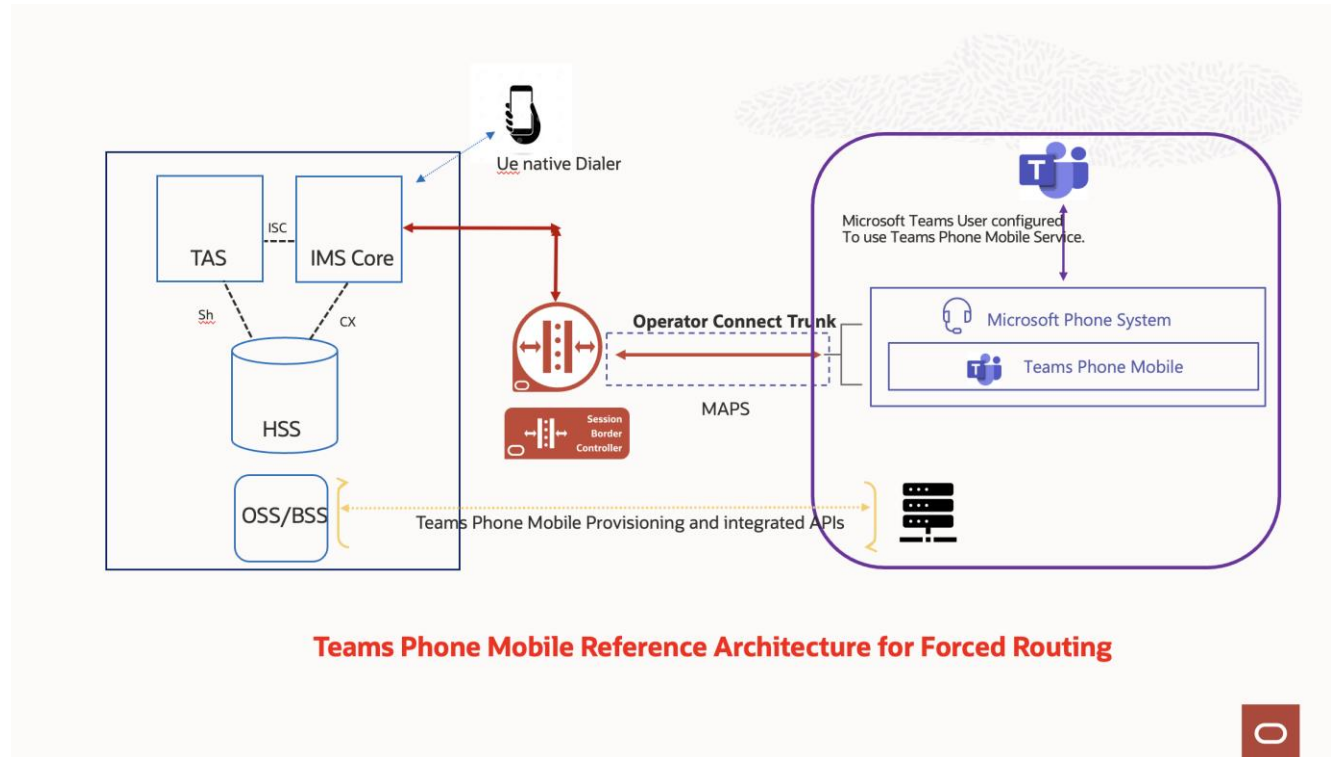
Ue native Dialer

TAS

ISC

IMS Core

Sh

CX

HSS

OSS/BSS

Operator Connect Trunk

MAPS

Session Border Controller

Microsoft Teams User configured To use Teams Phone Mobile Service.

Microsoft Phone System

Teams Phone Mobile

Teams Phone Mobile Provisioning and integrated APIs

Teams Phone Mobile Reference Architecture for Forced Routing